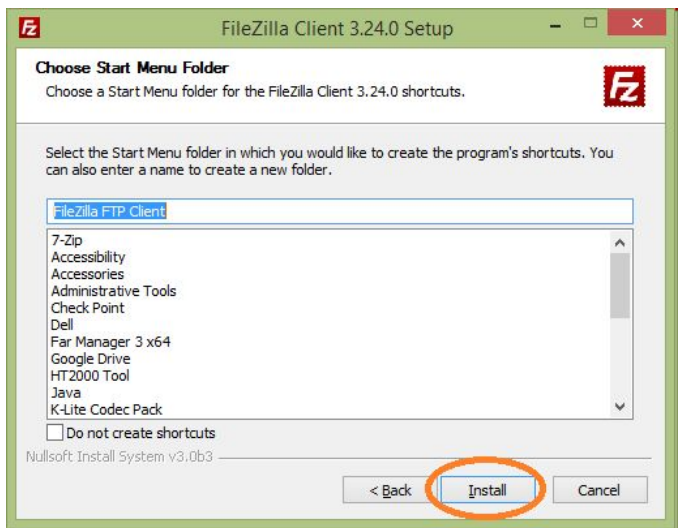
FileZilla Client 3.24.0 Setup

Choose Start Menu Folder
Choose a Start Menu folder for the FileZilla Client 3.24.0 shortcuts.

Select the Start Menu folder in which you would like to create the program's shortcuts. You can also enter a name to create a new folder.

FileZilla FTP Client

7-Zip
Accessibility
Accessories
Administrative Tools
Check Point
Dell
Far Manager 3 x64
Google Drive
HT2000 Tool
Java
K-Lite Codec Pack

Do not create shortcuts

Nullsoft Install System v3.0b3

< Back
Install
Cancel